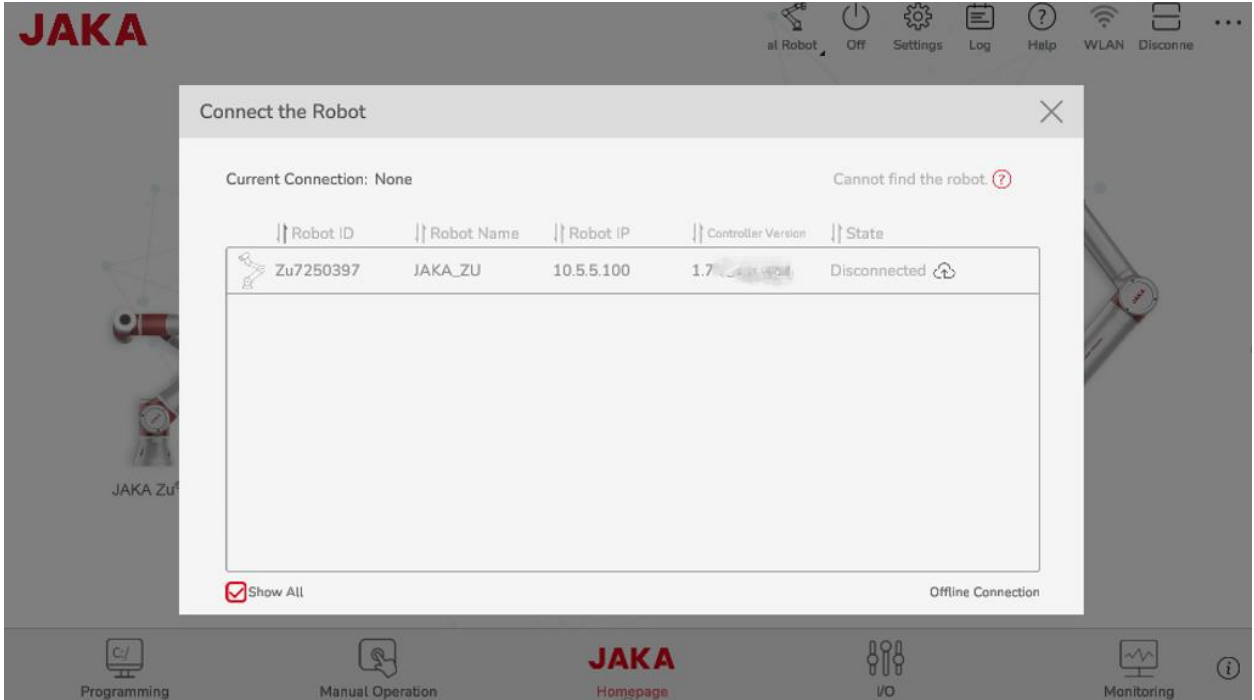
JAKA

al Robot Off Settings Log Help WLAN Disconne ...

Connect the Robot

Current Connection: None

Cannot find the robot. ?

| Robot ID | Robot Name | Robot IP | Controller Version | State |
|---|---|---|---|---|
| Zu7250397 | JAKA_ZU | 10.5.5.100 | 1.7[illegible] | Disconnected |

Show All

Offline Connection

JAKA Zu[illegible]

C:/ Programming

Manual Operation

JAKA Homepage

I/O

Monitoring

i